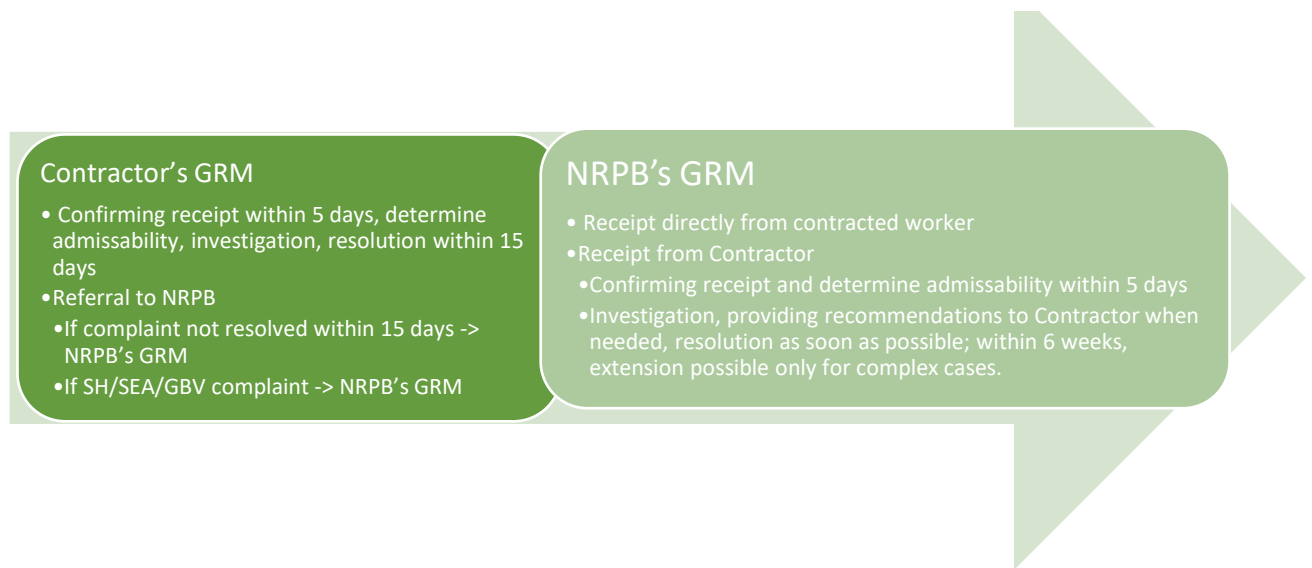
Contractor’s GRM

• Confirming receipt within 5 days, determine admissability, investigation, resolution within 15 days
•Referral to NRPB
•If complaint not resolved within 15 days -> NRPB’s GRM
•If SH/SEA/GBV complaint -> NRPB’s GRM

NRPB’s GRM

• Receipt directly from contracted worker
•Receipt from Contractor
•Confirming receipt and determine admissability within 5 days
•Investigation, providing recommendations to Contractor when needed, resolution as soon as possible; within 6 weeks, extension possible only for complex cases.